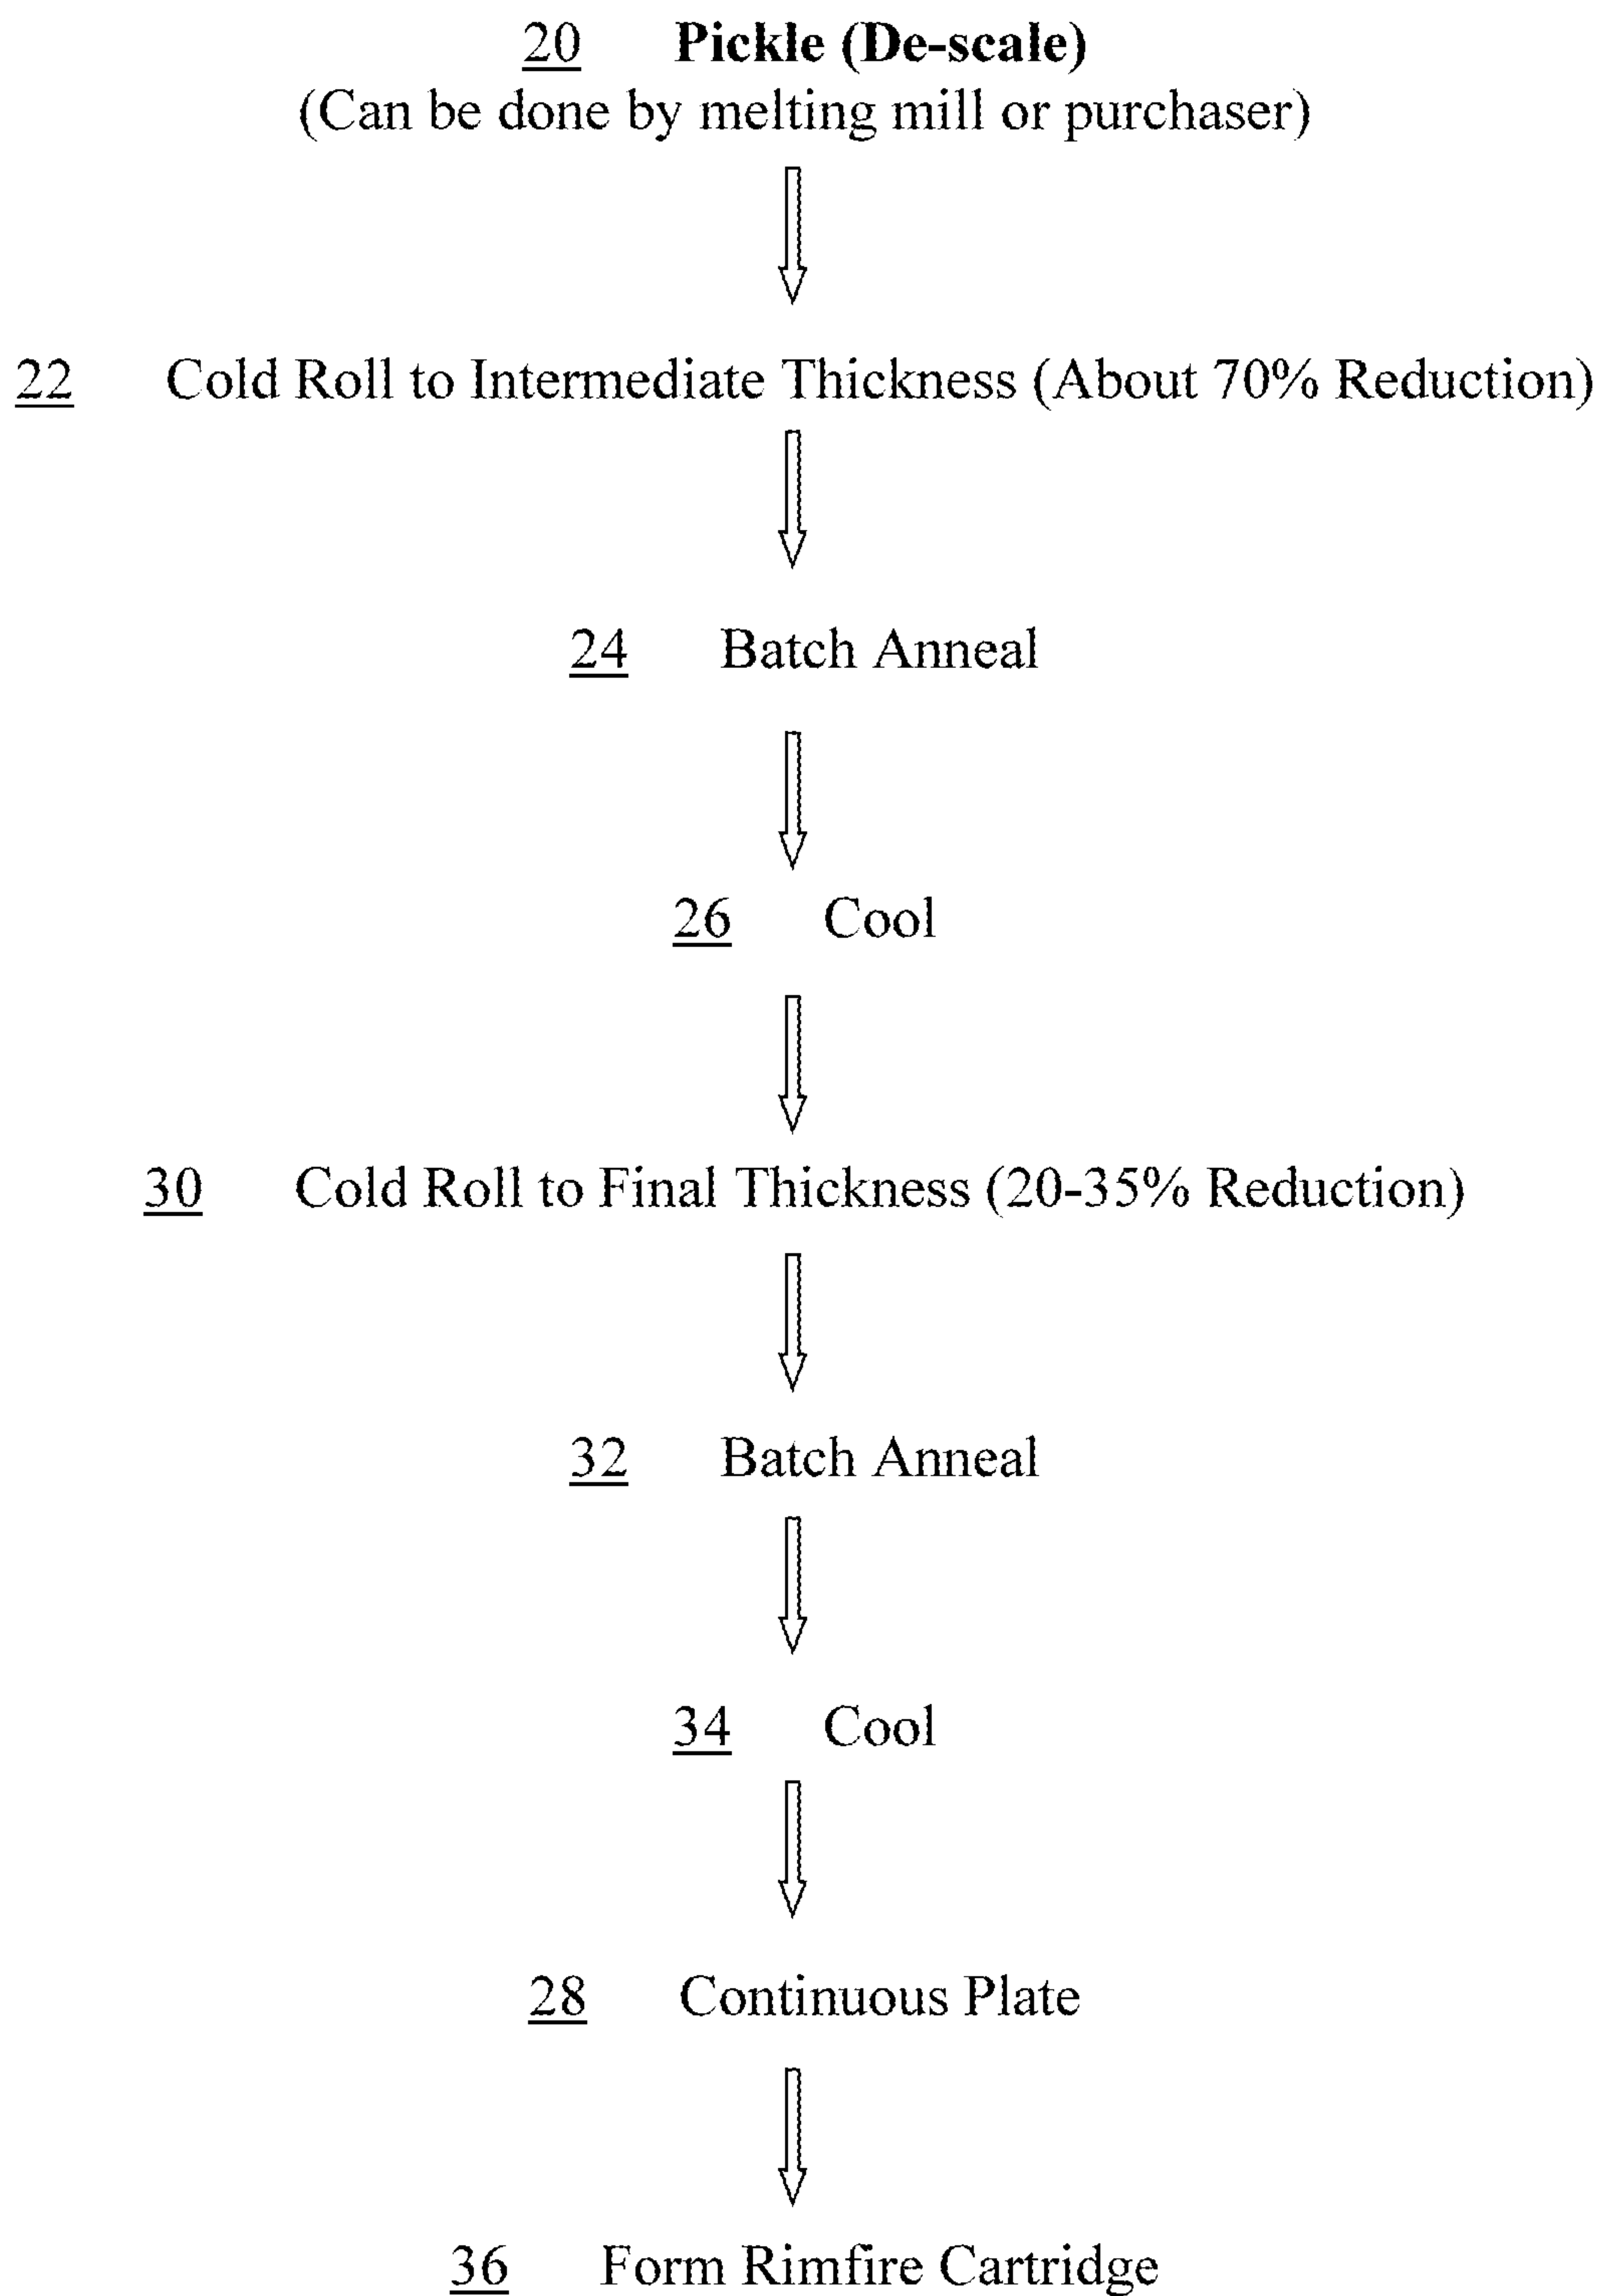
20 **Pickle (De-scale)**
(Can be done by melting mill or purchaser)

22 Cold Roll to Intermediate Thickness (About 70% Reduction)

24 Batch Anneal

26 Cool

30 Cold Roll to Final Thickness (20-35% Reduction)

32 Batch Anneal

34 Cool

28 Continuous Plate

36 Form Rimfire Cartridge